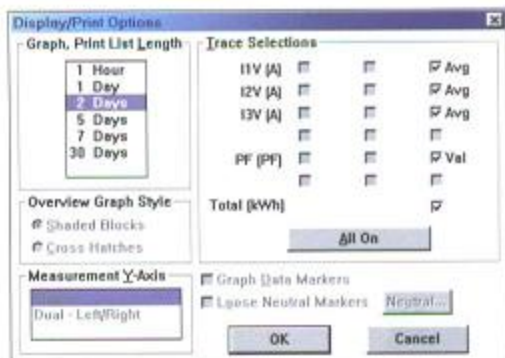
Display/Print Options

Graph, Print List Length
1 Hour
1 Day
2 Days
5 Days
7 Days
30 Days

Overview Graph Style
Shaded Blocks
Cross Hatches

Measurement Y-Axis
Dual - Left/Right

Trace Selections
I1V [A] Avg
I2V [A] Avg
I3V [A] Avg
PF [PF] Val
Total [kWh]

All On

Graph Data Markers
Loose Neutral Markers
Neutral...

OK
Cancel